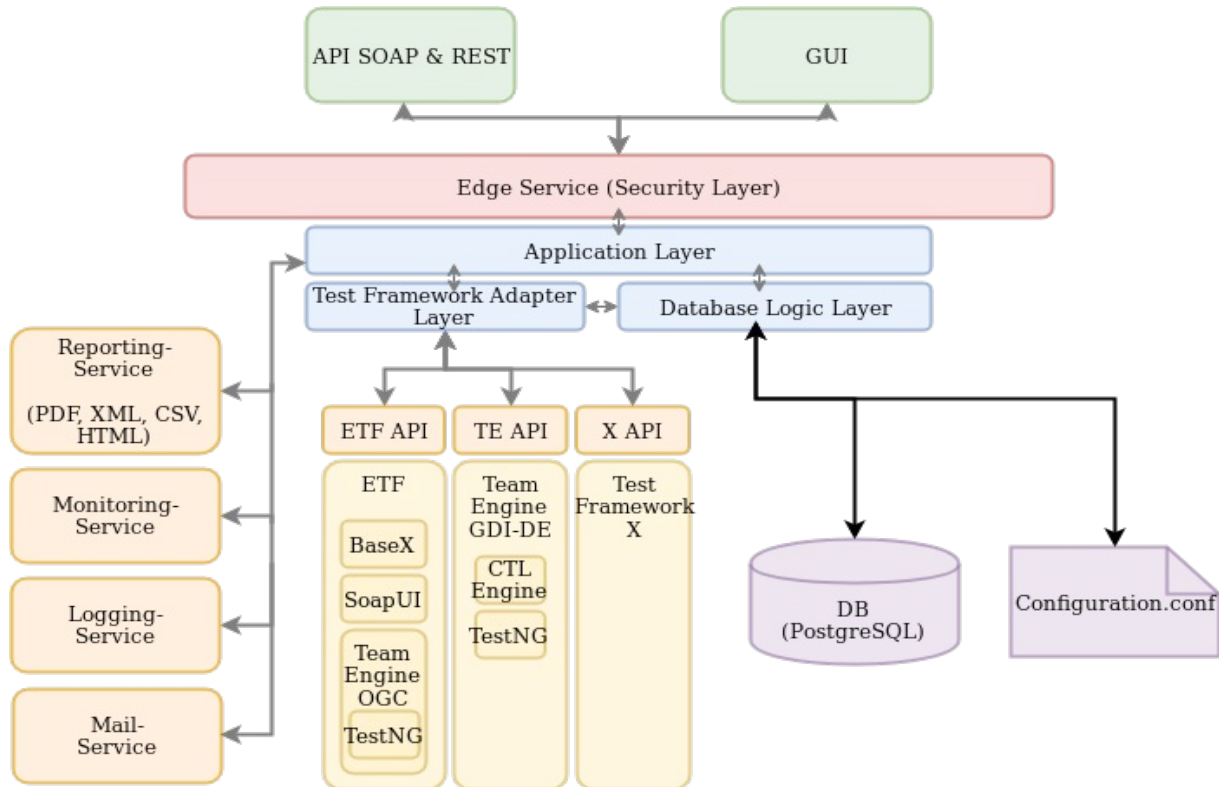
API SOAP & REST

GUI

Edge Service (Security Layer)

Application Layer

Test Framework Adapter Layer

Database Logic Layer

Reporting-Service

(PDF, XML, CSV, HTML)

Monitoring-Service

Logging-Service

Mail-Service

ETF API

TE API

X API

ETF

BaseX

SoapUI

Team Engine OGC

TestNG

Team Engine GDI-DE

CTL Engine

TestNG

Test Framework X

DB (PostgreSQL)

Configuration.conf